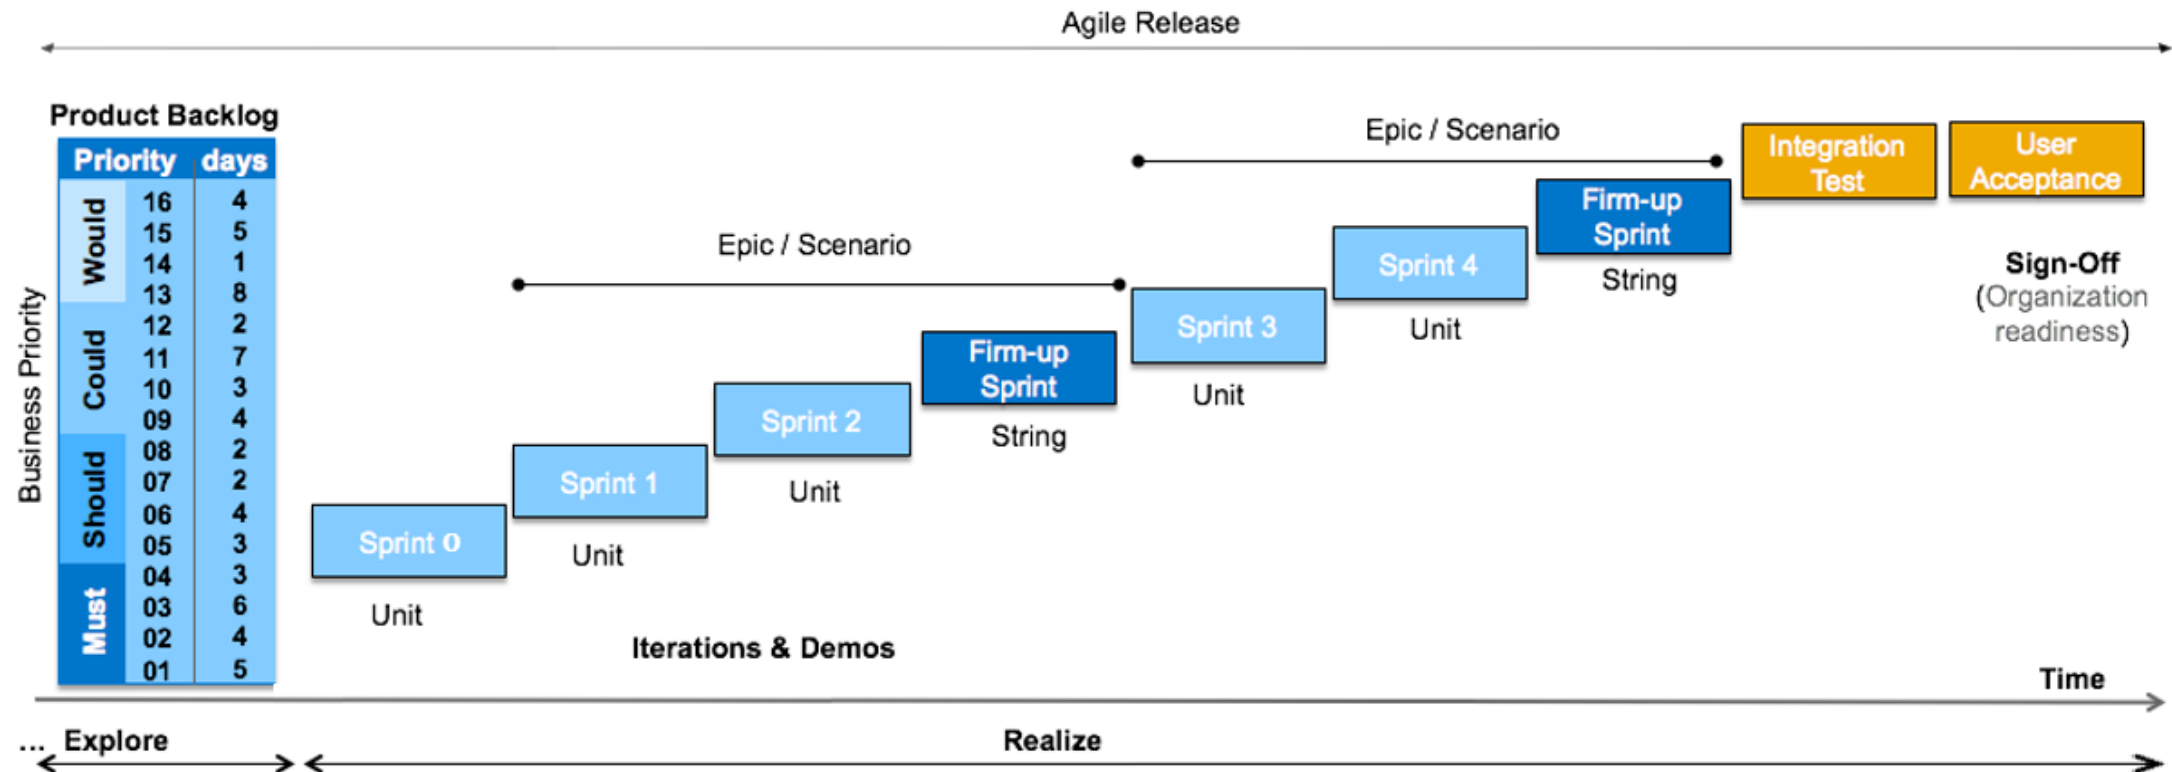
Agile Release

Product Backlog

| | Priority | days |
|---|---|---|
| Would | 16 | 4 |
| | 15 | 5 |
| | 14 | 1 |
| | 13 | 8 |
| Could | 12 | 2 |
| | 11 | 7 |
| | 10 | 3 |
| | 09 | 4 |
| Should | 08 | 2 |
| | 07 | 2 |
| | 06 | 4 |
| | 05 | 3 |
| Must | 04 | 3 |
| | 03 | 6 |
| | 02 | 4 |
| | 01 | 5 |

Business Priority

Epic / Scenario

Epic / Scenario

Integration Test

User Acceptance

Firm-up Sprint

String

Sprint 4

Unit

Sprint 3

Unit

Firm-up Sprint

String

Sprint 2

Unit

Sprint 1

Unit

Sprint 0

Unit

Sign-Off (Organization readiness)

Iterations & Demos

Time

... Explore

Realize